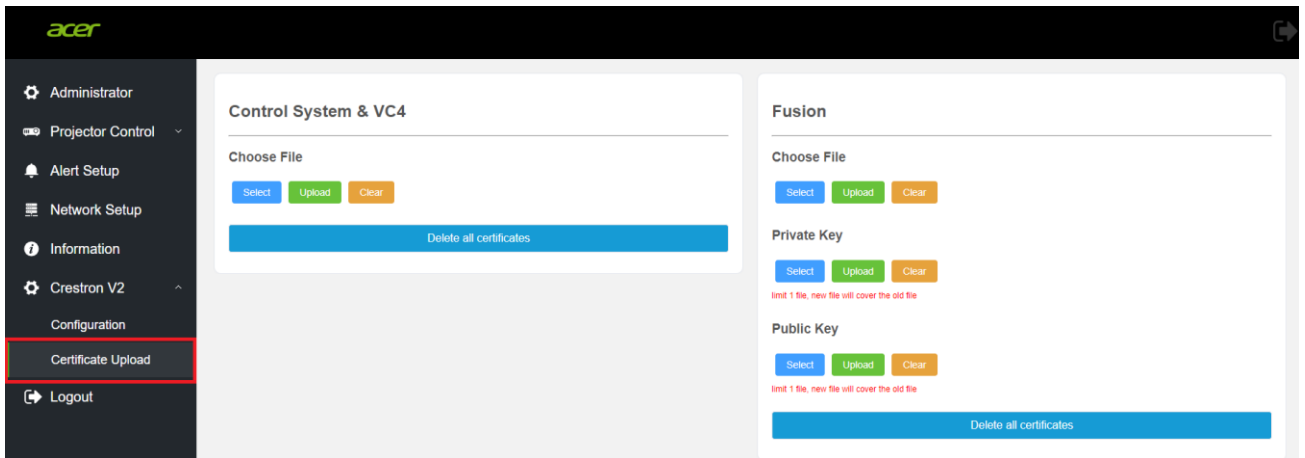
acer

Administrator
Projector Control
Alert Setup
Network Setup
Information
Crestron V2
Configuration
Certificate Upload
Logout

Control System & VC4

Choose File

Select Upload Clear

Delete all certificates

Fusion

Choose File

Select Upload Clear

Private Key

Select Upload Clear

limit 1 file, new file will cover the old file

Public Key

Select Upload Clear

limit 1 file, new file will cover the old file

Delete all certificates